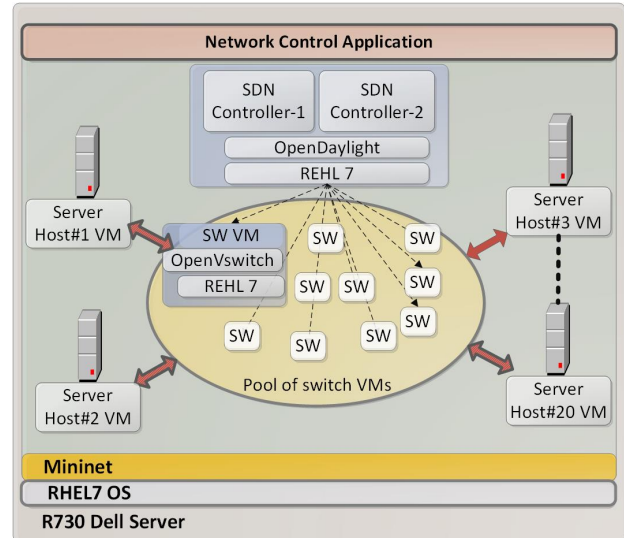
Network Control Application

SDN Controller-1

SDN Controller-2

OpenDaylight

REHL 7

Server Host#1 VM

SW VM

OpenVswitch

REHL 7

SW

SW

SW

SW

SW

SW

SW

SW

SW

SW

Server Host#3 VM

Server Host#2 VM

Pool of switch VMs

Server Host#20 VM

Mininet

RHEL7 OS

R730 Dell Server